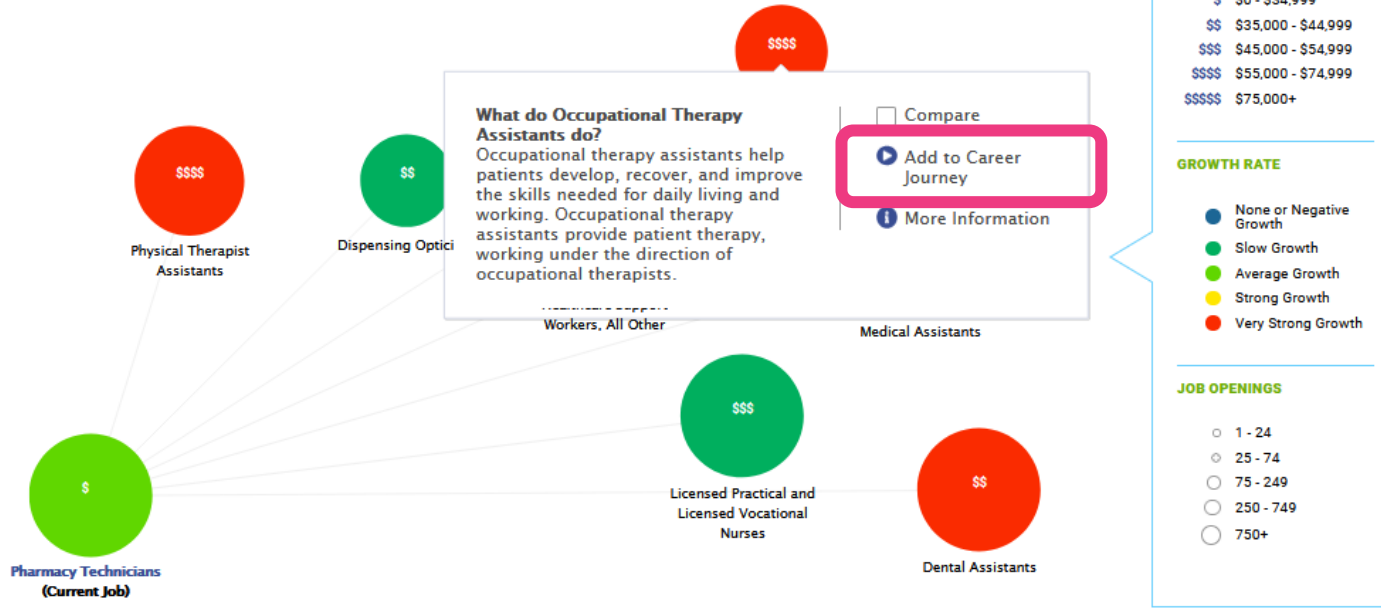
$ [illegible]
$$ $35,000 - $44,999
$$$ $45,000 - $54,999
$$$$ $55,000 - $74,999
$$$$$ $75,000+

GROWTH RATE

None or Negative Growth
Slow Growth
Average Growth
Strong Growth
Very Strong Growth

JOB OPENINGS

1 - 24
25 - 74
75 - 249
250 - 749
750+

$$$$

$$$$
Physical Therapist Assistants

$$
Dispensing Optici

What do Occupational Therapy Assistants do?
Occupational therapy assistants help patients develop, recover, and improve the skills needed for daily living and working. Occupational therapy assistants provide patient therapy, working under the direction of occupational therapists.

Compare
Add to Career Journey
More Information

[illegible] Workers, All Other

Medical Assistants

$$$
Licensed Practical and Licensed Vocational Nurses

$$
Dental Assistants

$
Pharmacy Technicians
(Current Job)